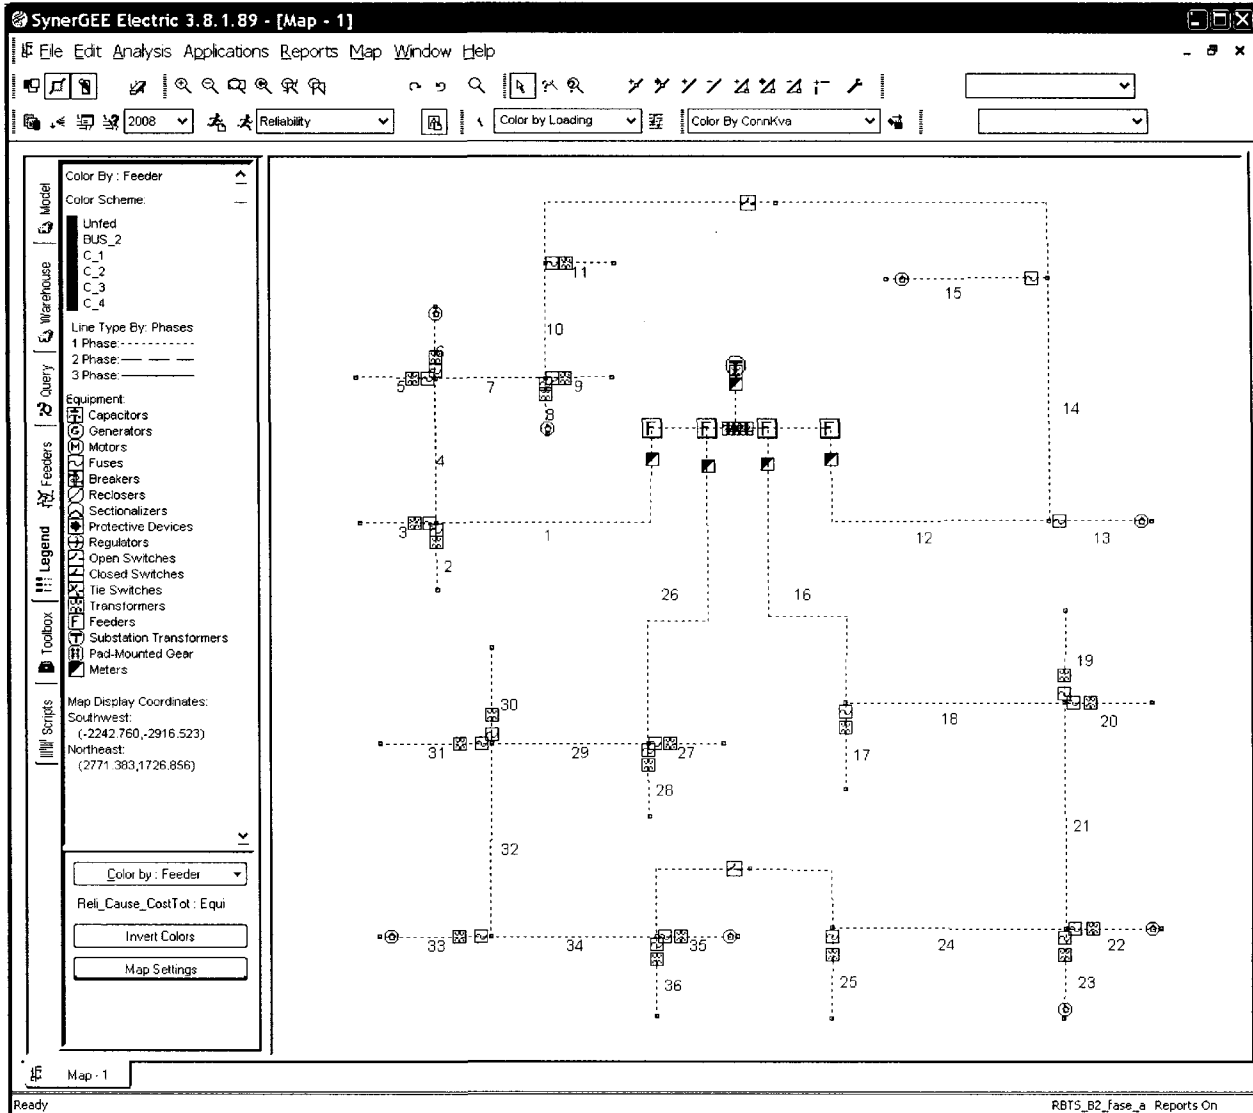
SynerGEE Electric 3.8.1.89 - [Map - 1]

File Edit Analysis Applications Reports Map Window Help

2008 Reliability Color by Loading Color By ConnKva

Model Warehouse Query Feeders Legend Toolbox Scripts

Color By : Feeder
Color Scheme:
Unfed
BUS_2
C_1
C_2
C_3
C_4

Line Type By: Phases
1 Phase:
2 Phase:
3 Phase:

Equipment:
Capacitors
Generators
Motors
Fuses
Breakers
Reclosers
Sectionalizers
Protective Devices
Regulators
Open Switches
Closed Switches
Tie Switches
Transformers
Feeders
Substation Transformers
Pad-Mounted Gear
Meters

Map Display Coordinates:
Southwest:
(-2242.760,-2916.523)
Northeast:
(2771.383,1726.856)

Color by : Feeder
Reli_Cause_CostTot : Equi
Invert Colors
Map Settings

11 10 15 14 6 5 7 9 8 4 3 2 1 12 13 26 16 19 30 18 20 31 29 27 17 28 21 32 33 34 35 24 22 36 25 23

Map - 1

Ready RBTS_B2_fase_a Reports On